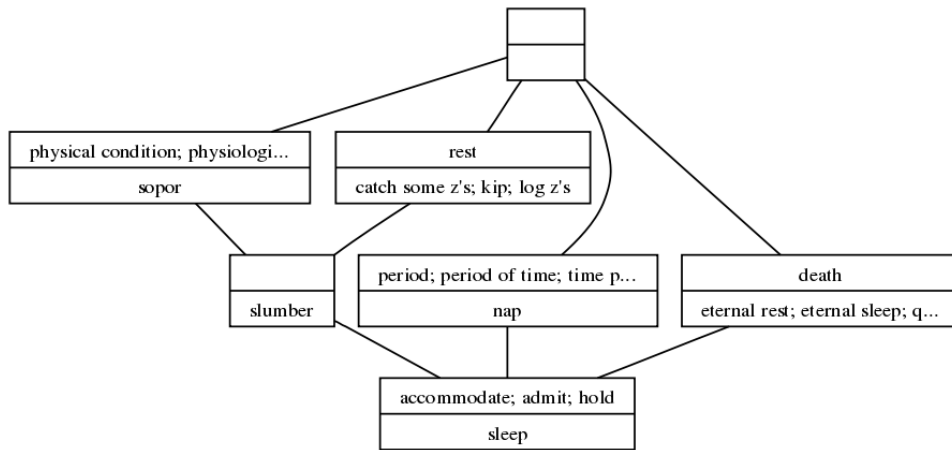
physical condition; physiologi...

sopor

rest

catch some z's; kip; log z's

slumber

period; period of time; time p...

nap

death

eternal rest; eternal sleep; q...

accommodate; admit; hold

sleep